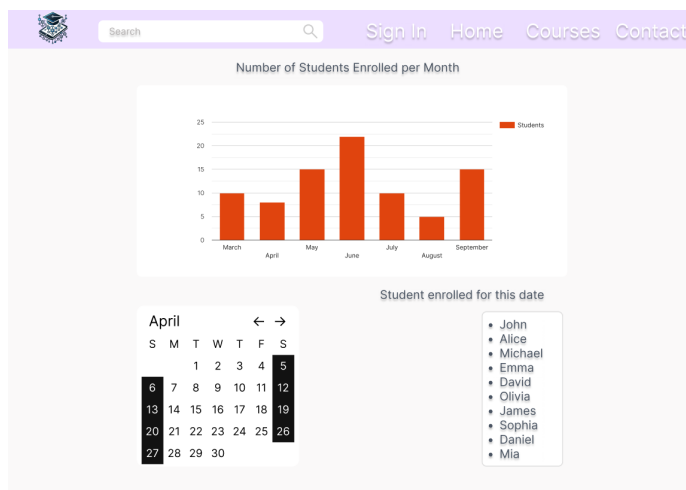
Search

Sign In Home Courses Contact

Number of Students Enrolled per Month

| Month | Students |
|---|---|
| March | 10 |
| April | 8 |
| May | 15 |
| June | 22 |
| July | 10 |
| August | 5 |
| September | 15 |

25
20
15
10
5
0

Students

Student enrolled for this date

April ← →

| S | M | T | W | T | F | S |
|---|---|---|---|---|---|---|
| | | 1 | 2 | 3 | 4 | 5 |
| 6 | 7 | 8 | 9 | 10 | 11 | 12 |
| 13 | 14 | 15 | 16 | 17 | 18 | 19 |
| 20 | 21 | 22 | 23 | 24 | 25 | 26 |
| 27 | 28 | 29 | 30 | | | |

- John
- Alice
- Michael
- Emma
- David
- Olivia
- James
- Sophia
- Daniel
- Mia